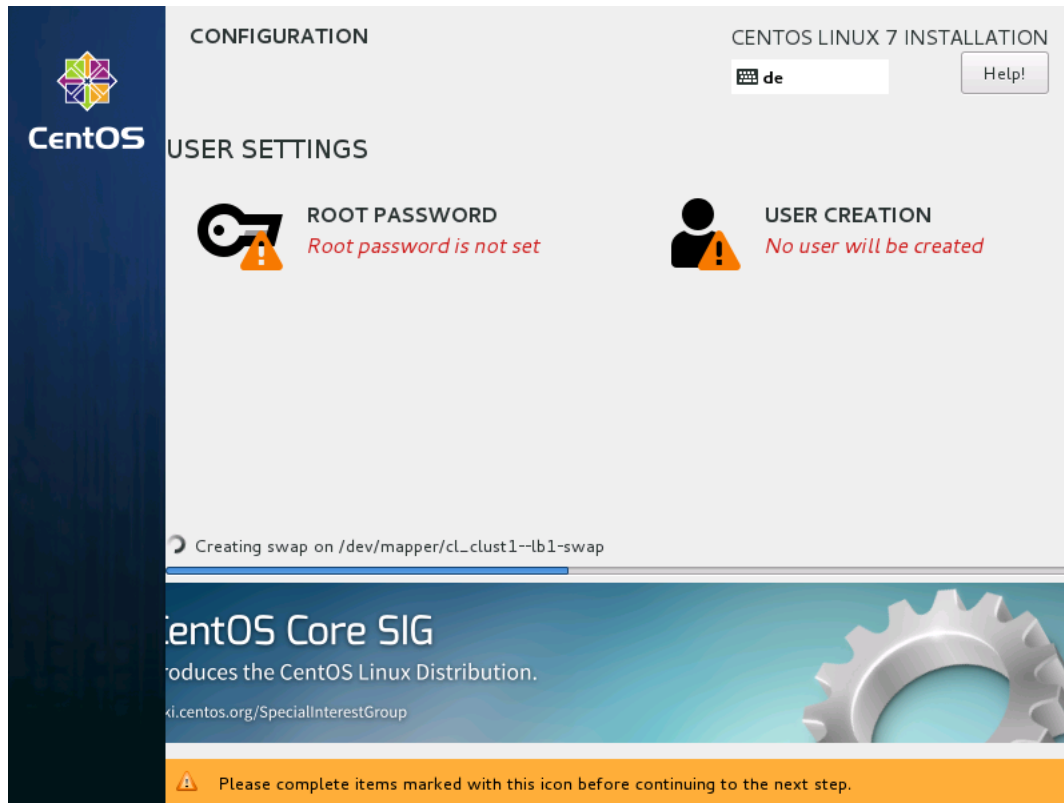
CentOS

CONFIGURATION

CENTOS LINUX 7 INSTALLATION

de

Help!

USER SETTINGS

ROOT PASSWORD
Root password is not set

USER CREATION
No user will be created

Creating swap on /dev/mapper/cl_clust1--lb1-swap

entOS Core SIG
roduces the CentOS Linux Distribution.
ki.centos.org/SpecialInterestGroup

Please complete items marked with this icon before continuing to the next step.